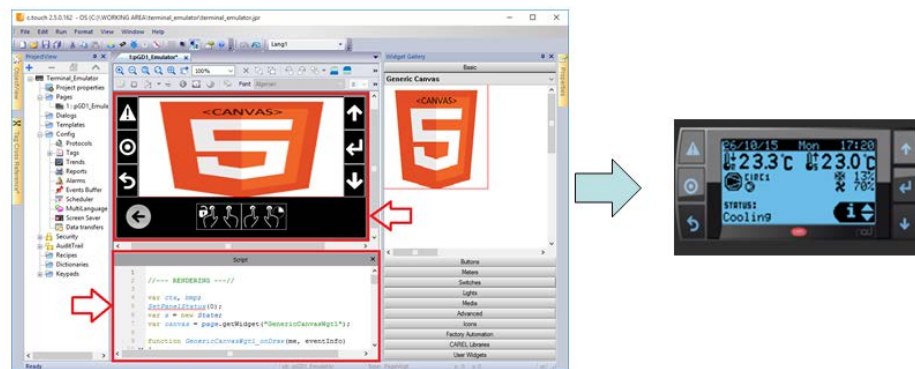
c.touch 2.5.0.162 - OS (C:\WORKING AREA\terminal_emulator\terminal_emulator.jpr

File Edit Run Format View Window Help

Lang1

ProjectView

Terminal_Emulator
Project properties
Pages
1 : pGD1_Emulat
Dialogs
Templates
Config
Protocols
Tags
Trends
Reports
Alarms
Events Buffer
Scheduler
MultiLanguage
Screen Saver
Data transfers
Security
AuditTrail
Recipes
Dictionaries
Keypads

1:pGD1_Emulator*

100%

Font

<CANVAS>

Script

//--- RENDERING ---//

var ctx, bmp;
SetPanelStatus(0);
var s = new State;
var canvas = page.getWidget("GenericCanvasWgt1");

function GenericCanvasWgt1_onDraw(me, eventInfo)

Widget Gallery

Basic

Generic Canvas

<CANVAS>

Buttons
Meters
Switches
Lights
Media
Advanced
Icons
Factory Automation
CAREL Libraries
User Widgets

Ready

26/10/15 Mon 17:20
23.3°C 23.0°C
CIRC1
75%
STATUS:
Cooling